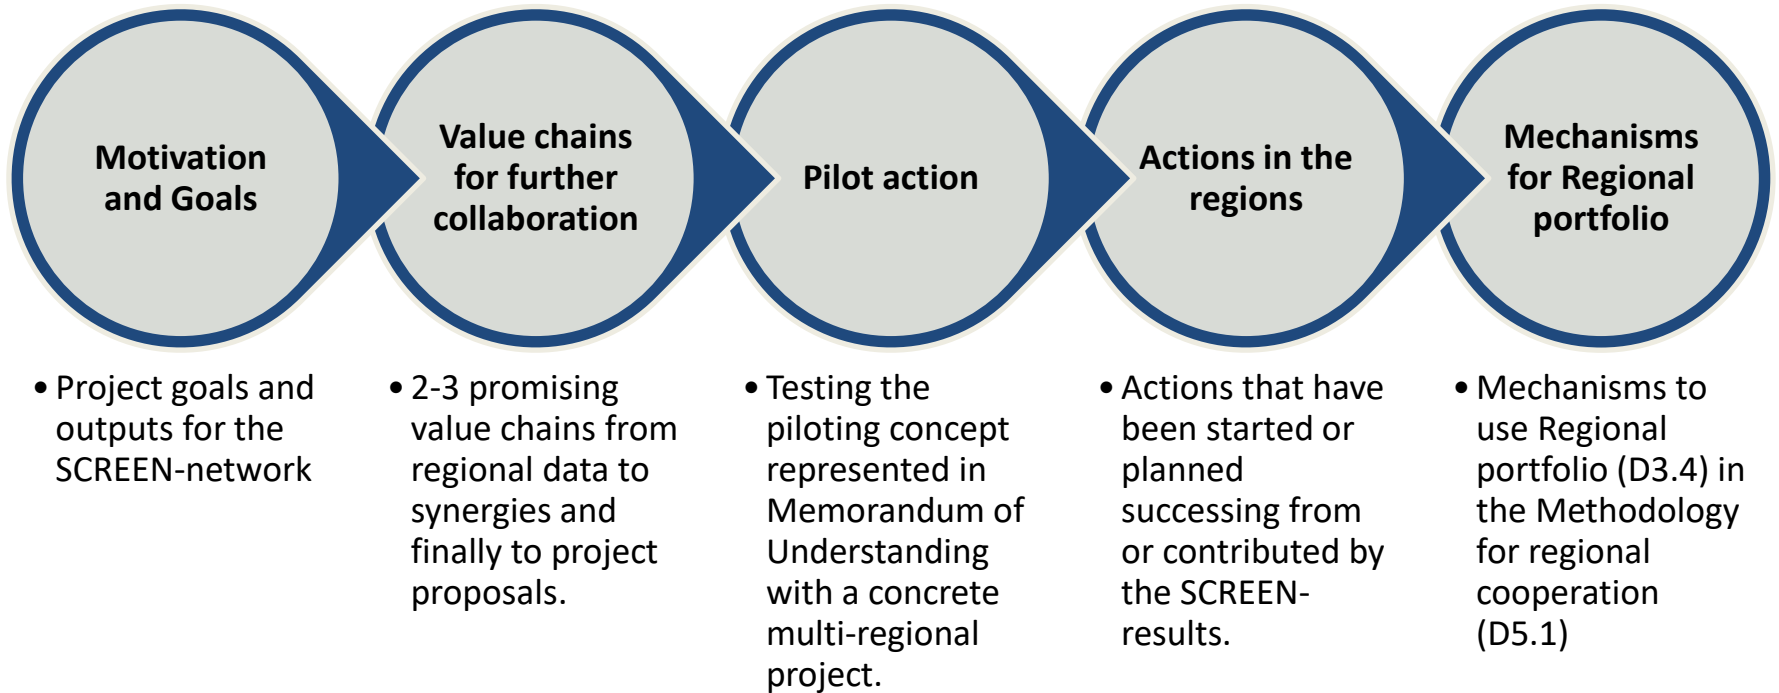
Motivation and Goals

Value chains for further collaboration

Pilot action

Actions in the regions

Mechanisms for Regional portfolio

• Project goals and outputs for the SCREEN-network

• 2-3 promising value chains from regional data to synergies and finally to project proposals.

• Testing the piloting concept represented in Memorandum of Understanding with a concrete multi-regional project.

• Actions that have been started or planned successing from or contributed by the SCREEN-results.

• Mechanisms to use Regional portfolio (D3.4) in the Methodology for regional cooperation (D5.1)